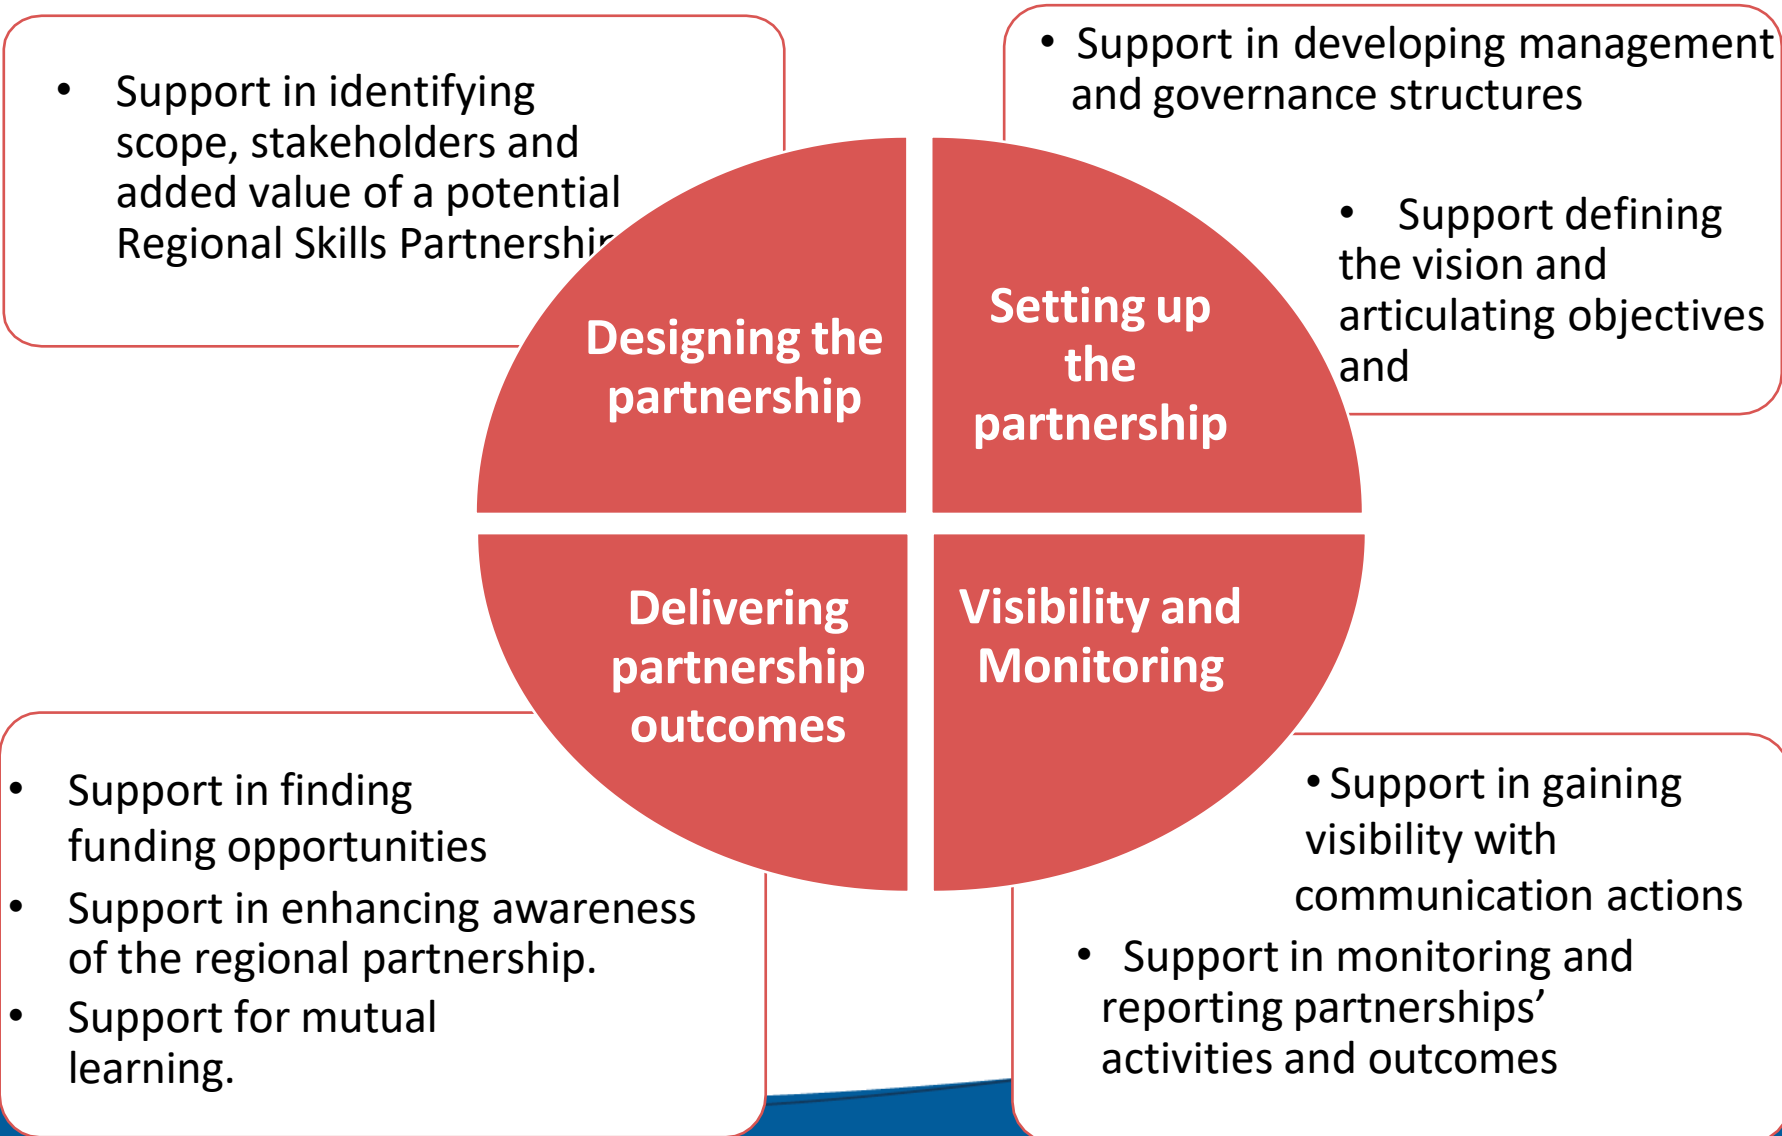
• Support in identifying scope, stakeholders and added value of a potential Regional Skills Partnershi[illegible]

• Support in developing management and governance structures

• Support defining the vision and articulating objectives and

Designing the partnership

Setting up the partnership

Delivering partnership outcomes

Visibility and Monitoring

• Support in finding funding opportunities
• Support in enhancing awareness of the regional partnership.
• Support for mutual learning.

• Support in gaining visibility with communication actions
• Support in monitoring and reporting partnerships' activities and outcomes